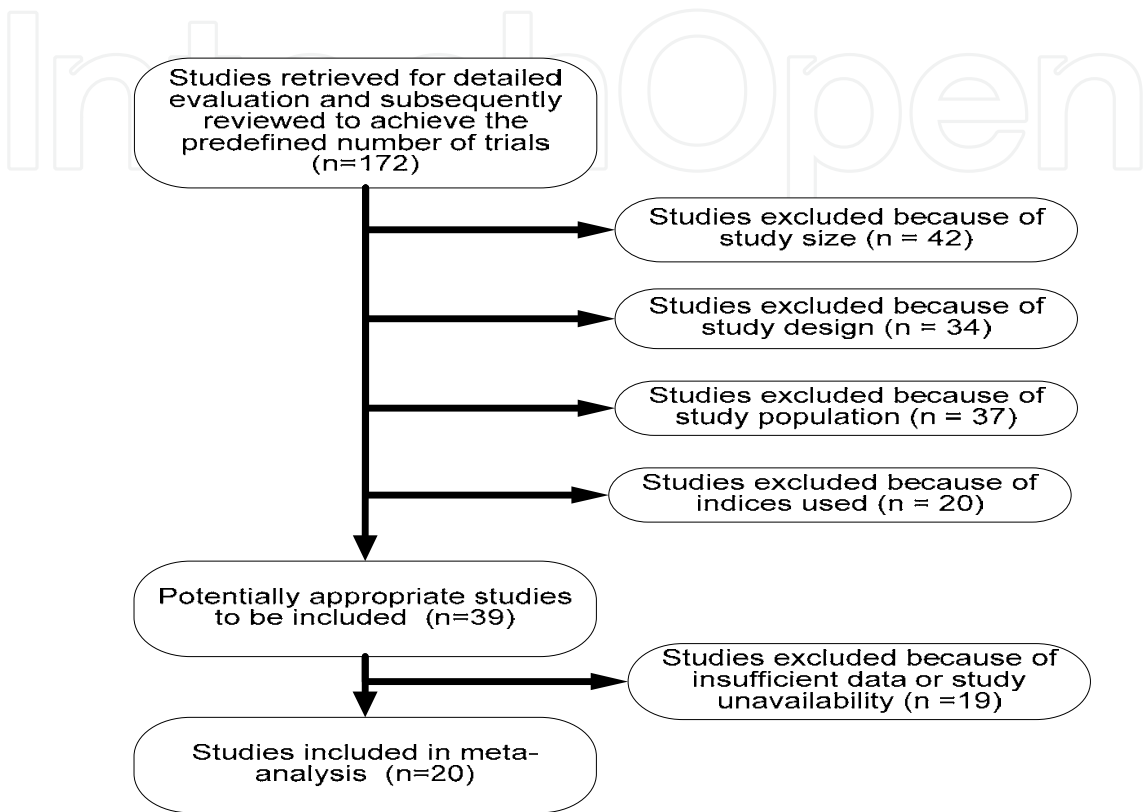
IntechOpen

Studies retrieved for detailed evaluation and subsequently reviewed to achieve the predefined number of trials (n=172)

Studies excluded because of study size (n = 42)

Studies excluded because of study design (n = 34)

Studies excluded because of study population (n = 37)

Studies excluded because of indices used (n = 20)

Potentially appropriate studies to be included (n=39)

Studies excluded because of insufficient data or study unavailability (n =19)

Studies included in meta-analysis (n=20)